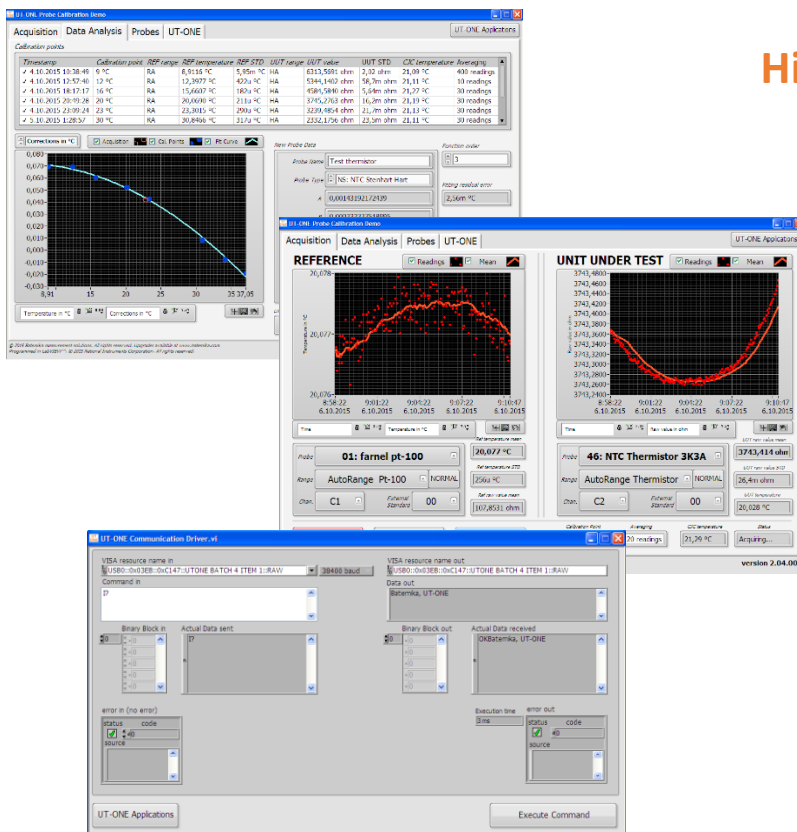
UT-ONE Probe Calibration Demo

Acquisition | Data Analysis | Probes | UT-ONE

UT-ONE Applications

Calibration points

| Timestamp | Calibration point | REF range | REF temperature | REF STD | UUT range | UUT value | UUT STD | CJC temperature | Averaging |
|---|---|---|---|---|---|---|---|---|---|
| ✓ 4.10.2015 13:38:49 | 9 °C | RA | 8,9116 °C | 5,95m °C | HA | 6313,5691 ohm | 2,92 ohm | 21,09 °C | 400 readings |
| ✓ 4.10.2015 12:57:48 | 12 °C | RA | 12,3977 °C | 422u °C | HA | 5344,1402 ohm | 58,7m ohm | 21,11 °C | 10 readings |
| ✓ 4.10.2015 18:17:17 | 16 °C | RA | 15,6607 °C | 182u °C | HA | 4584,5840 ohm | 5,64m ohm | 21,11 °C | 30 readings |
| ✓ 4.10.2015 23:09:28 | 20 °C | RA | 20,0690 °C | 211u °C | HA | 3745,2763 ohm | 16,2m ohm | 21,19 °C | 30 readings |
| ✓ 4.10.2015 23:09:24 | 23 °C | RA | 23,3015 °C | 290u °C | HA | 3239,4854 ohm | 21,7m ohm | 21,13 °C | 30 readings |
| ✓ 5.10.2015 1:28:57 | 30 °C | RA | 30,8466 °C | 317u °C | HA | 2332,1756 ohm | 23,5m ohm | 21,11 °C | 30 readings |

Corrections in °C | Acquisition | Cal. Points | Fit Curve

0,080 0,070 0,060 0,050 0,040 0,030 0,020 0,010 0,000 -0,010 -0,020 -0,030
8,91 15 20 25 30 35 37,05

Temperature in °C | Corrections in °C

New Probe Data
Probe Name: Test thermistor
Probe Type: NS: NTC Steinhart Hart
A 0,00143192172439

Function order
3

Fitting residual error
2,56m °C

Hi

UT-ONE Probe Calibration Demo

Acquisition | Data Analysis | Probes | UT-ONE

UT-ONE Applications

REFERENCE
Readings | Mean

20,078
20,077
20,076
Temperature in °C
8:58:22 6.10.2015 | 9:01:22 6.10.2015 | 9:04:22 6.10.2015 | 9:07:22 6.10.2015 | 9:10:47 6.10.2015

Time | Temperature in °C

Ref temperature mean: 20,077 °C
Ref temperature STD: 256u °C
Ref raw value mean: 107,8531 ohm

Probe: 01: farnel pt-100
Range: AutoRange Pt-100 | NORMAL
Chan.: C1 | External Standard: 00

UNIT UNDER TEST
Readings | Mean

3743,4800 3743,4600 3743,4400 3743,4200 3743,4000 3743,3800 3743,3600 3743,3400 3743,3200 3743,3000 3743,2800 3743,2600 3743,2400
Raw value in ohm
8:58:22 6.10.2015 | 9:01:22 6.10.2015 | 9:04:22 6.10.2015 | 9:07:22 6.10.2015 | 9:10:47 6.10.2015

Time | Raw value in ohm

UUT raw value mean: 3743,414 ohm
UUT raw value STD: 26,4m ohm
UUT temperature: 20,028 °C

Probe: 46: NTC Thermistor 3K3A
Range: AutoRange Thermistor | NORMAL
Chan.: C2 | External Standard: 00

Calibration Point | Averaging: 20 readings | CJC temperature: 21,29 °C | Status: Acquiring...

version 2.04.00

UT-ONE Communication Driver.vi

VISA resource name in
USB0::0x03EB::0xC147::UTONE BATCH 4 ITEM 1::RAW | 38400 baud
Command in
I?

VISA resource name out
USB0::0x03EB::0xC147::UTONE BATCH 4 ITEM 1::RAW
Data out
Batemka, UT-ONE

Binary Block in
0
Actual Data sent
I?

Binary Block out
0
Actual Data received
OKBatemka, UT-ONE

Execution time
3ms

error in (no error)
status code
✓ 0
source

error out
status code
✓ 0
source

UT-ONE Applications

Execute Command

© 2015 Batemka measurement solutions. All rights reserved.
Programmed in LabVIEW © 2015 National Instruments Corporation. All rights reserved.